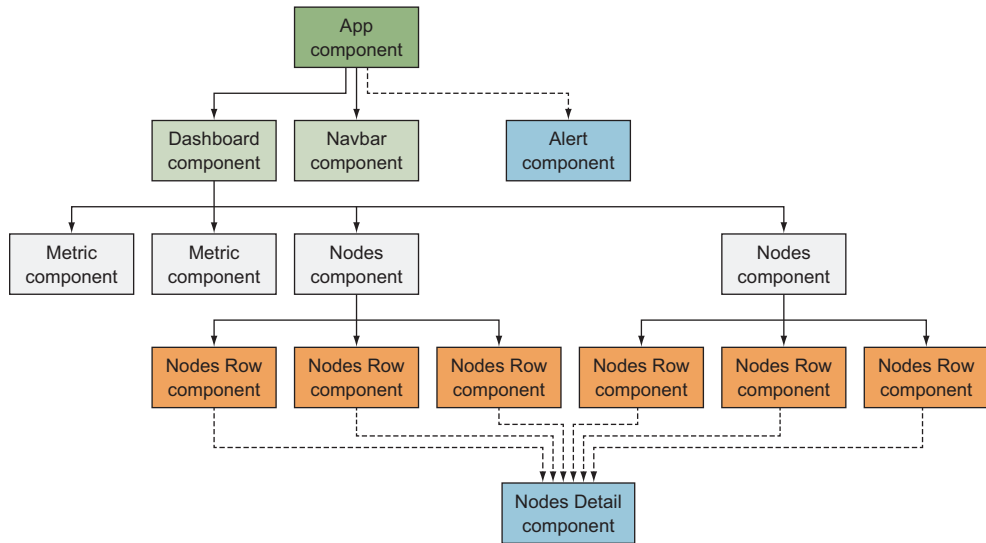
App component

Dashboard component

Navbar component

Alert component

Metric component

Metric component

Nodes component

Nodes component

Nodes Row component

Nodes Row component

Nodes Row component

Nodes Row component

Nodes Row component

Nodes Row component

Nodes Detail component